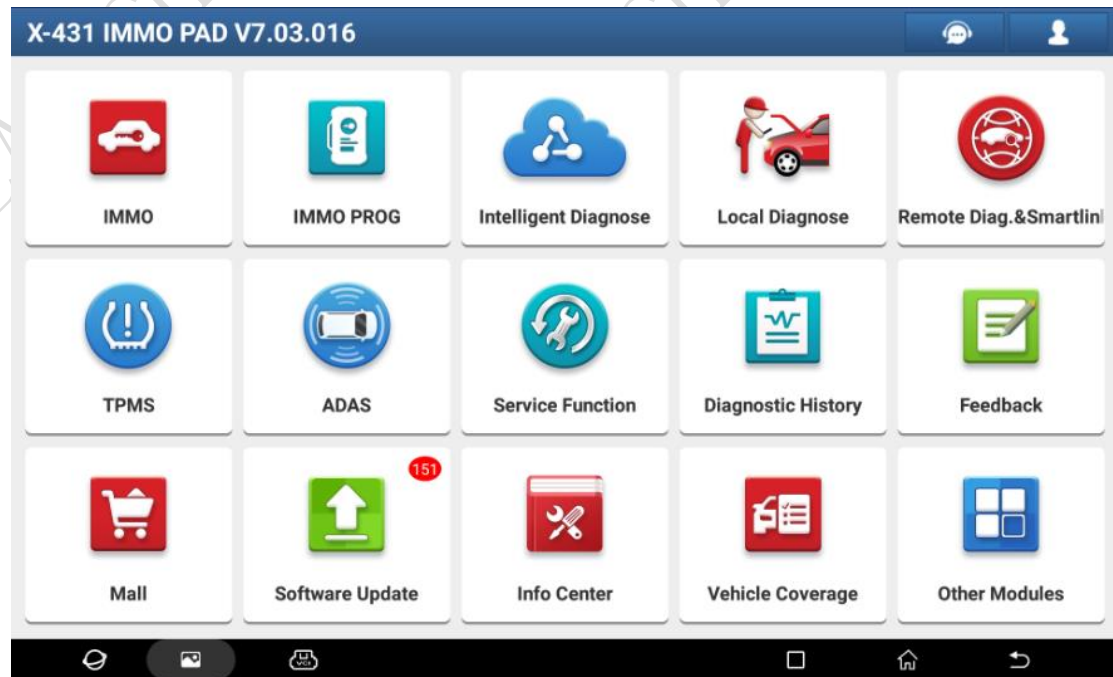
X-431 IMMO PAD V7.03.016

IMMO

IMMO PROG

Intelligent Diagnose

Local Diagnose

Remote Diag.&Smartlinl

TPMS

ADAS

Service Function

Diagnostic History

Feedback

Mall

151

Software Update

Info Center

Vehicle Coverage

Other Modules